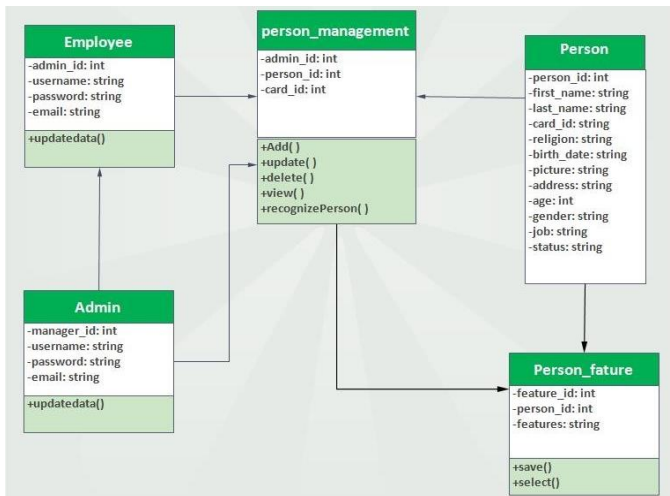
Employee
-admin_id: int
-username: string
-password: string
-email: string
+updatedata()

person_management
-admin_id: int
-person_id: int
-card_id: int
+Add( )
+update( )
+delete( )
+view( )
+recognizePerson( )

Person
-person_id: int
-first_name: string
-last_name: string
-card_id: string
-religion: string
-birth_date: string
-picture: string
-address: string
-age: int
-gender: string
-job: string
-status: string

Admin
-manager_id: int
-username: string
-password: string
-email: string
+updatedata()

Person_fature
-feature_id: int
-person_id: int
-features: string
+save()
+select()